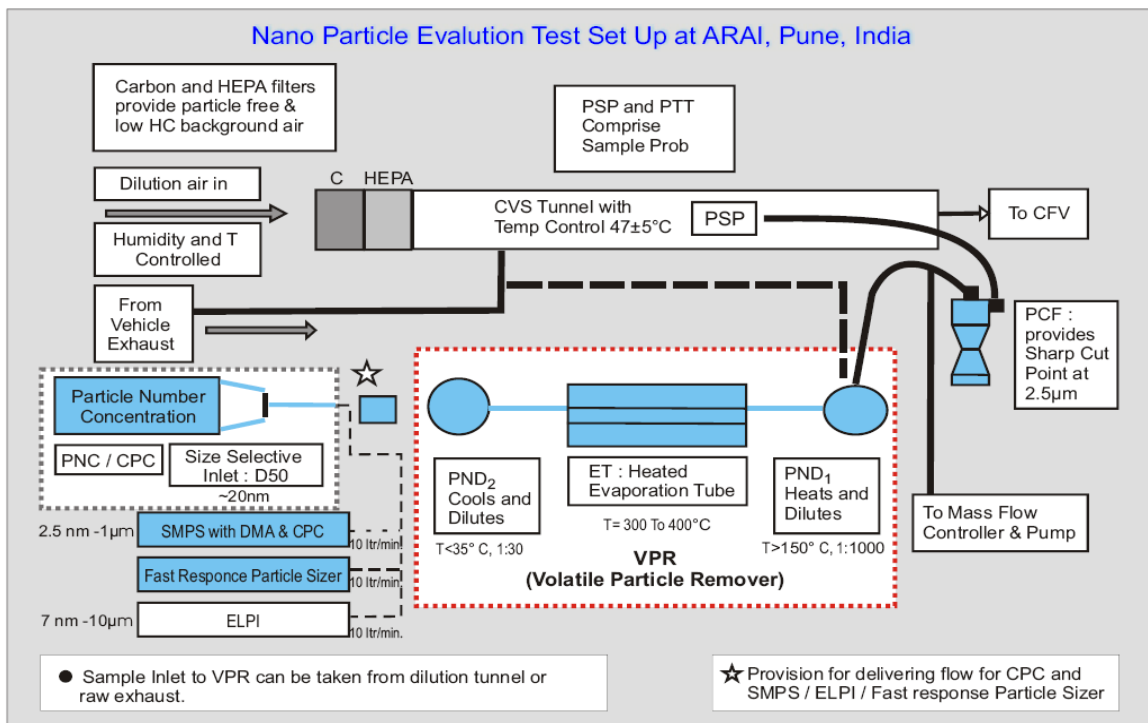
Nano Particle Evalution Test Set Up at ARAI, Pune, India

Carbon and HEPA filters provide particle free & low HC background air

PSP and PTT Comprise Sample Prob

Dilution air in

C HEPA

CVS Tunnel with Temp Control 47±5°C

PSP

To CFV

Humidity and T Controlled

From Vehicle Exhaust

PCF : provides Sharp Cut Point at 2.5µm

☆

Particle Number Concentration

PNC / CPC

Size Selective Inlet : D50 ~20nm

PND$_2$ Cools and Dilutes

T<35° C, 1:30

ET : Heated Evaporation Tube

T= 300 To 400°C

PND$_1$ Heats and Dilutes

T>150° C, 1:1000

To Mass Flow Controller & Pump

2.5 nm -1µm SMPS with DMA & CPC 10 ltr/min.

Fast Responce Particle Sizer 10 ltr/min.

7 nm -10µm ELPI 10 ltr/min.

VPR (Volatile Particle Remover)

● Sample Inlet to VPR can be taken from dilution tunnel or raw exhaust.

☆ Provision for delivering flow for CPC and SMPS / ELPI / Fast response Particle Sizer